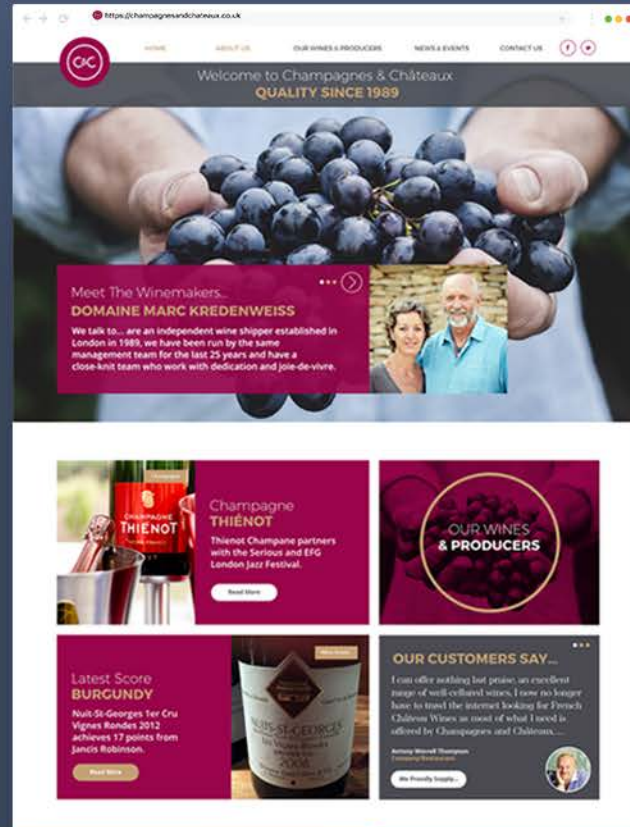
https://champagnesandchateaux.co.uk

C&C

HOME ABOUT US OUR WINES & PRODUCERS NEWS & EVENTS CONTACT US

Welcome to Champagnes & Châteaux
QUALITY SINCE 1989

Meet The Winemakers...
DOMAINE MARC KREDENWEISS
We talk to... are an independent wine shipper established in London in 1989, we have been run by the same management team for the last 25 years and have a close-knit team who work with dedication and joie-de-vivre.

THIENOT

Champagne
THIÉNOT
Thienot Champane partners with the Serious and EFG London Jazz Festival.

Read More

OUR WINES & PRODUCERS

Latest Score
BURGUNDY
Nuit-St-Georges 1er Cru Vignes Rondes 2012 achieves 17 points from Jancis Robinson.

Read More

NUITS-ST-GEORGES
2006

OUR CUSTOMERS SAY...
I can offer nothing but praise, an excellent range of well-cellared wines, I now no longer have to trawl the internet looking for French Château Wines as most of what I need is offered by Champagnes and Châteaux....

Antony Worrall Thompson
Company/Restaurant

We Proudly Supply...